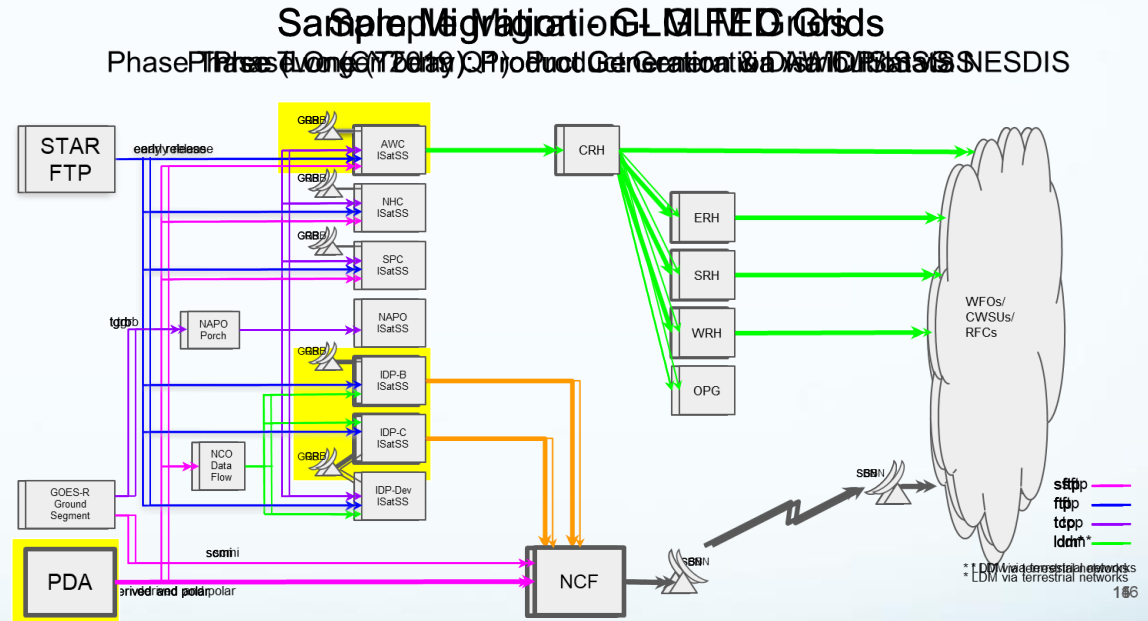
Sample Migration - GLM FED Grids

Phase Three (Longer Term): Product Generation & Distribution via NESDIS

STAR FTP

early release

GRB

AWC ISatSS

NHC ISatSS

SPC ISatSS

NAPO ISatSS

IDP-B ISatSS

IDP-C ISatSS

IDP-Dev ISatSS

CRH

ERH

SRH

WRH

OPG

WFOs/ CWSUs/ RFCs

tgrb

NAPO Porch

NCO Data Flow

GOES-R Ground Segment

PDA

derived and polar

scmi

NCF

SBN

sftp

ftp

tcp

ldm*

* LDM via terrestrial networks

16